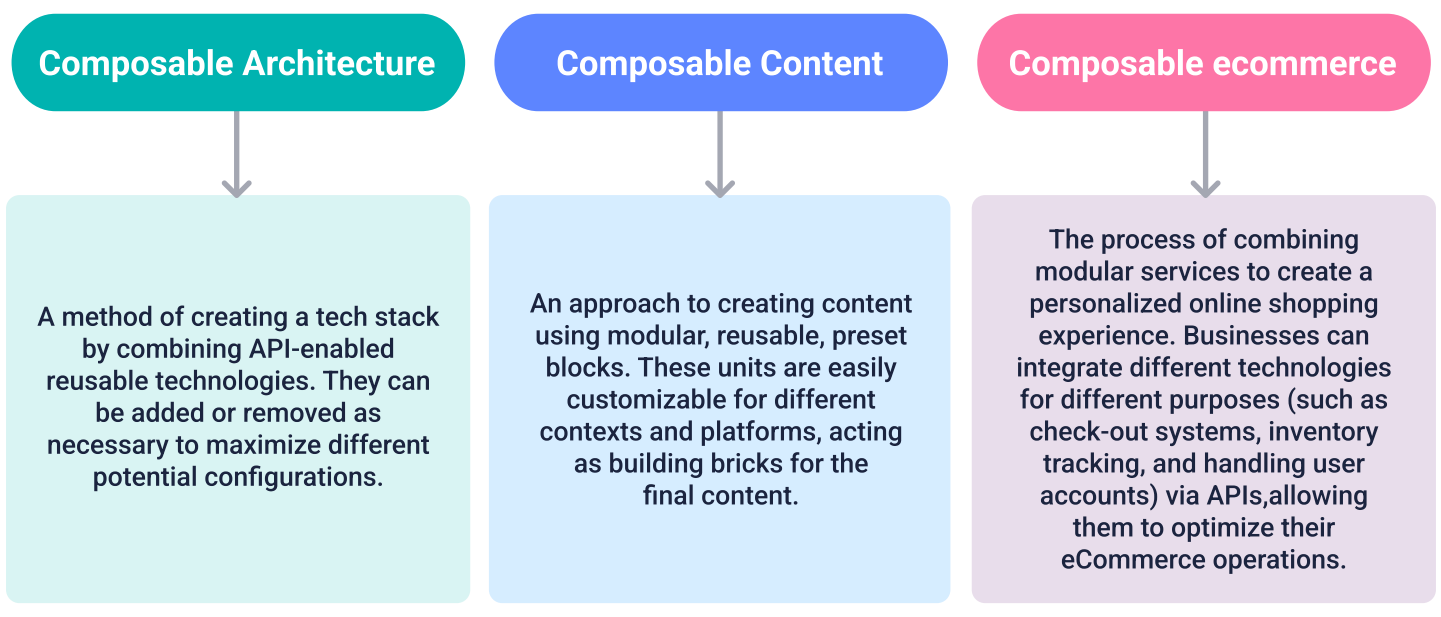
Composable Architecture

A method of creating a tech stack by combining API-enabled reusable technologies. They can be added or removed as necessary to maximize different potential configurations.

Composable Content

An approach to creating content using modular, reusable, preset blocks. These units are easily customizable for different contexts and platforms, acting as building bricks for the final content.

Composable ecommerce

The process of combining modular services to create a personalized online shopping experience. Businesses can integrate different technologies for different purposes (such as check-out systems, inventory tracking, and handling user accounts) via APIs,allowing them to optimize their eCommerce operations.